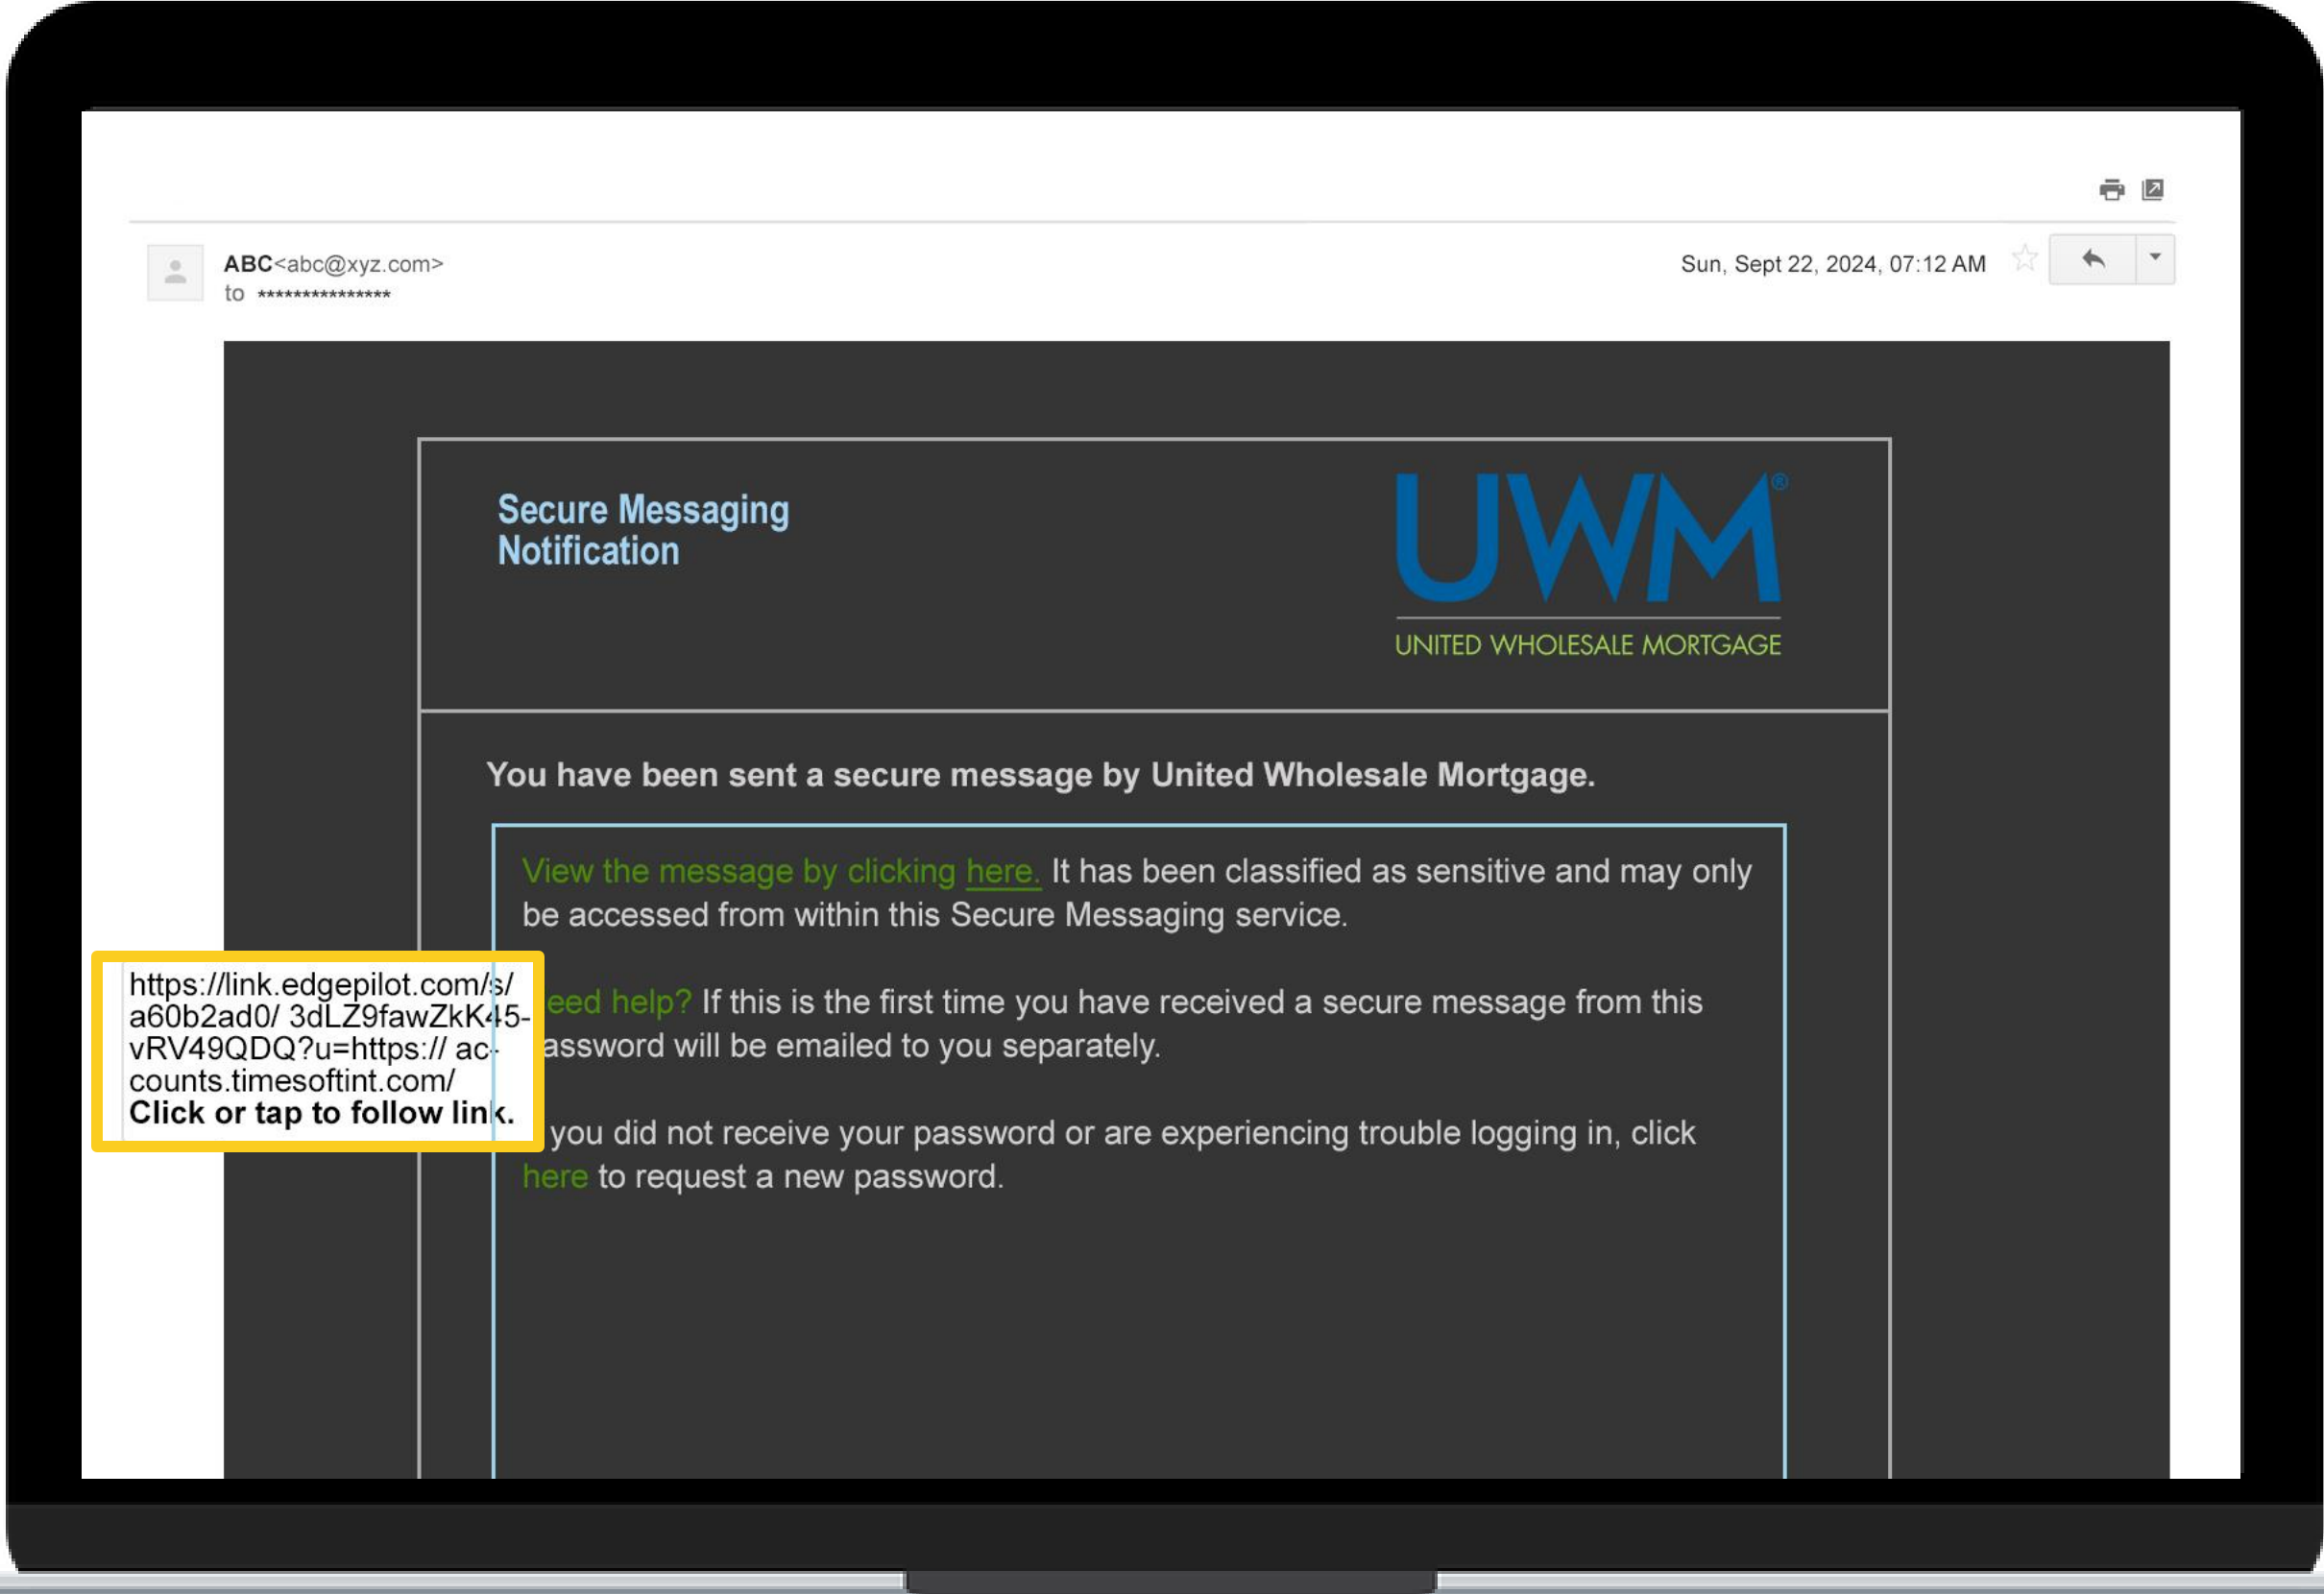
ABC<abc@xyz.com>
to ***************

Sun, Sept 22, 2024, 07:12 AM

Secure Messaging Notification

UWM®
UNITED WHOLESALE MORTGAGE

You have been sent a secure message by United Wholesale Mortgage.

View the message by clicking here. It has been classified as sensitive and may only be accessed from within this Secure Messaging service.

https://link.edgepilot.com/s/a60b2ad0/ 3dLZ9fawZkK45-vRV49QDQ?u=https:// accounts.timesoftint.com/
Click or tap to follow link.

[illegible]eed help? If this is the first time you have received a secure message from this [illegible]assword will be emailed to you separately.

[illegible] you did not receive your password or are experiencing trouble logging in, click here to request a new password.